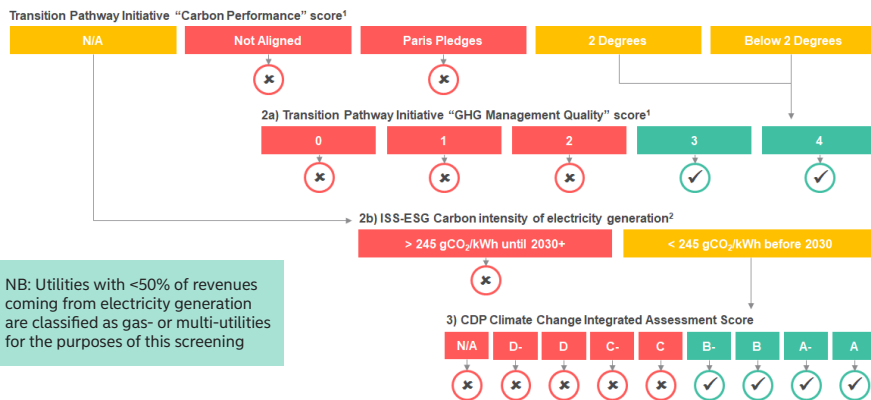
Transition Pathway Initiative "Carbon Performance" score$^1$

N/A

Not Aligned

Paris Pledges

2 Degrees

Below 2 Degrees

2a) Transition Pathway Initiative "GHG Management Quality" score$^1$

0

1

2

3

4

2b) ISS-ESG Carbon intensity of electricity generation$^2$

> 245 $gCO_2$/kWh until 2030+

< 245 $gCO_2$/kWh before 2030

NB: Utilities with <50% of revenues coming from electricity generation are classified as gas- or multi-utilities for the purposes of this screening

3) CDP Climate Change Integrated Assessment Score

N/A

D-

D

C-

C

B-

B

A-

A